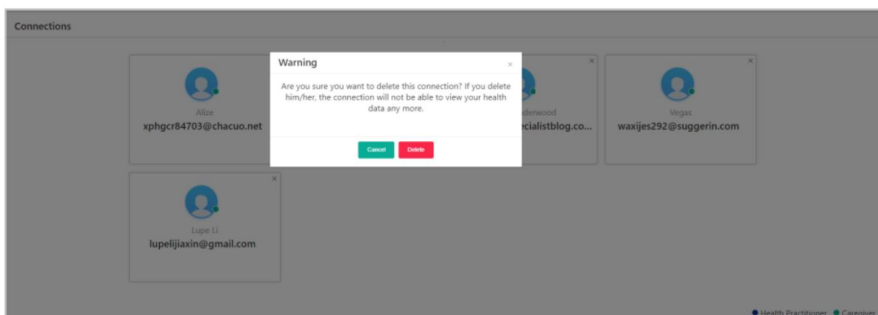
Connections

Alice
xphgcr84703@chacuo.net

Warning
×
Are you sure you want to delete this connection? If you delete him/her, the connection will not be able to view your health data any more.
Cancel Delete

×
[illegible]derwood
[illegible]ecialistblog.co...

×
Vegas
waxijes292@suggerin.com

×
Lupe Li
lupelijiaxin@gmail.com

Health Practitioner Caregiver